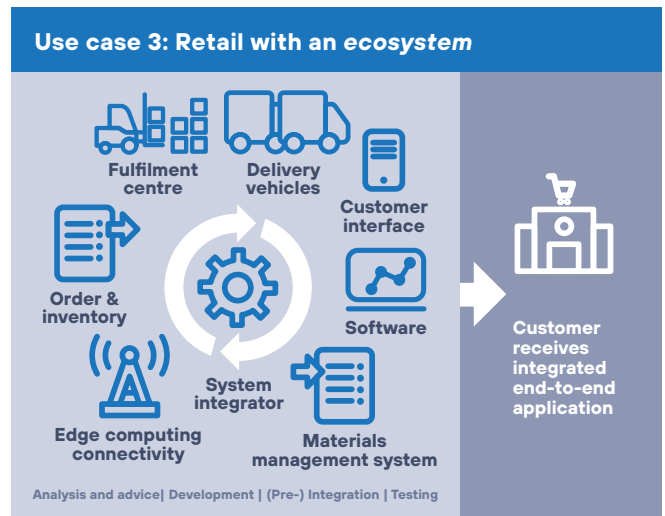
Use case 3: Retail with an *ecosystem*

Fulfilment centre

Delivery vehicles

Customer interface

Order & inventory

Software

System integrator

Edge computing connectivity

Materials management system

Analysis and advice| Development | (Pre-) Integration | Testing

Customer receives integrated end-to-end application